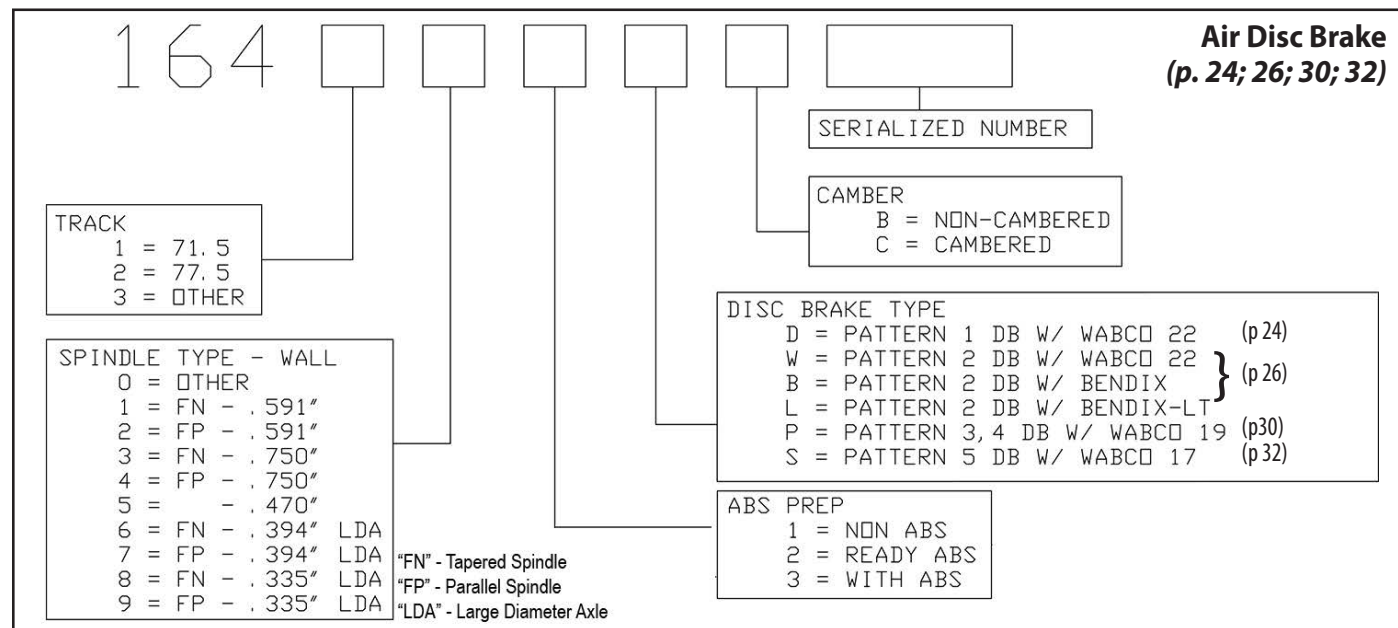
164

**Air Disc Brake**
*(p. 24; 26; 30; 32)*

SERIALIZED NUMBER

CAMBER
B = NON-CAMBERED
C = CAMBERED

TRACK
1 = 71.5
2 = 77.5
3 = OTHER

DISC BRAKE TYPE
D = PATTERN 1 DB W/ WABCO 22 (p 24)
W = PATTERN 2 DB W/ WABCO 22
B = PATTERN 2 DB W/ BENDIX (p 26)
L = PATTERN 2 DB W/ BENDIX-LT
P = PATTERN 3,4 DB W/ WABCO 19 (p30)
S = PATTERN 5 DB W/ WABCO 17 (p 32)

SPINDLE TYPE - WALL
0 = OTHER
1 = FN - .591"
2 = FP - .591"
3 = FN - .750"
4 = FP - .750"
5 = - .470"
6 = FN - .394" LDA
7 = FP - .394" LDA
8 = FN - .335" LDA
9 = FP - .335" LDA

"FN" - Tapered Spindle
"FP" - Parallel Spindle
"LDA" - Large Diameter Axle

ABS PREP
1 = NON ABS
2 = READY ABS
3 = WITH ABS